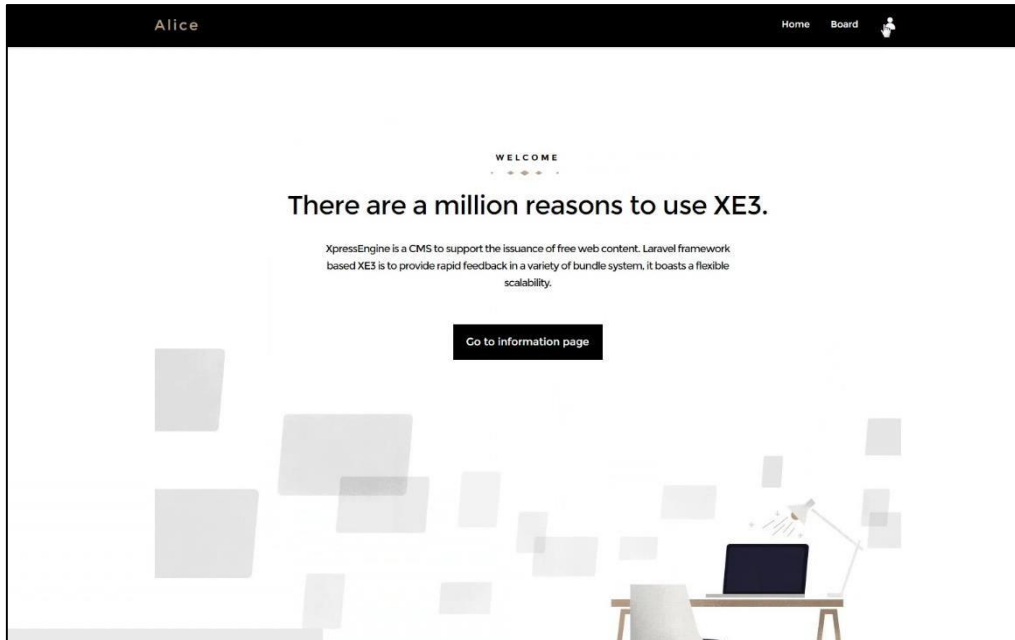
Alice

Home Board

WELCOME

There are a million reasons to use XE3.

XpressEngine is a CMS to support the issuance of free web content. Laravel framework based XE3 is to provide rapid feedback in a variety of bundle system, it boasts a flexible scalability.

Go to information page